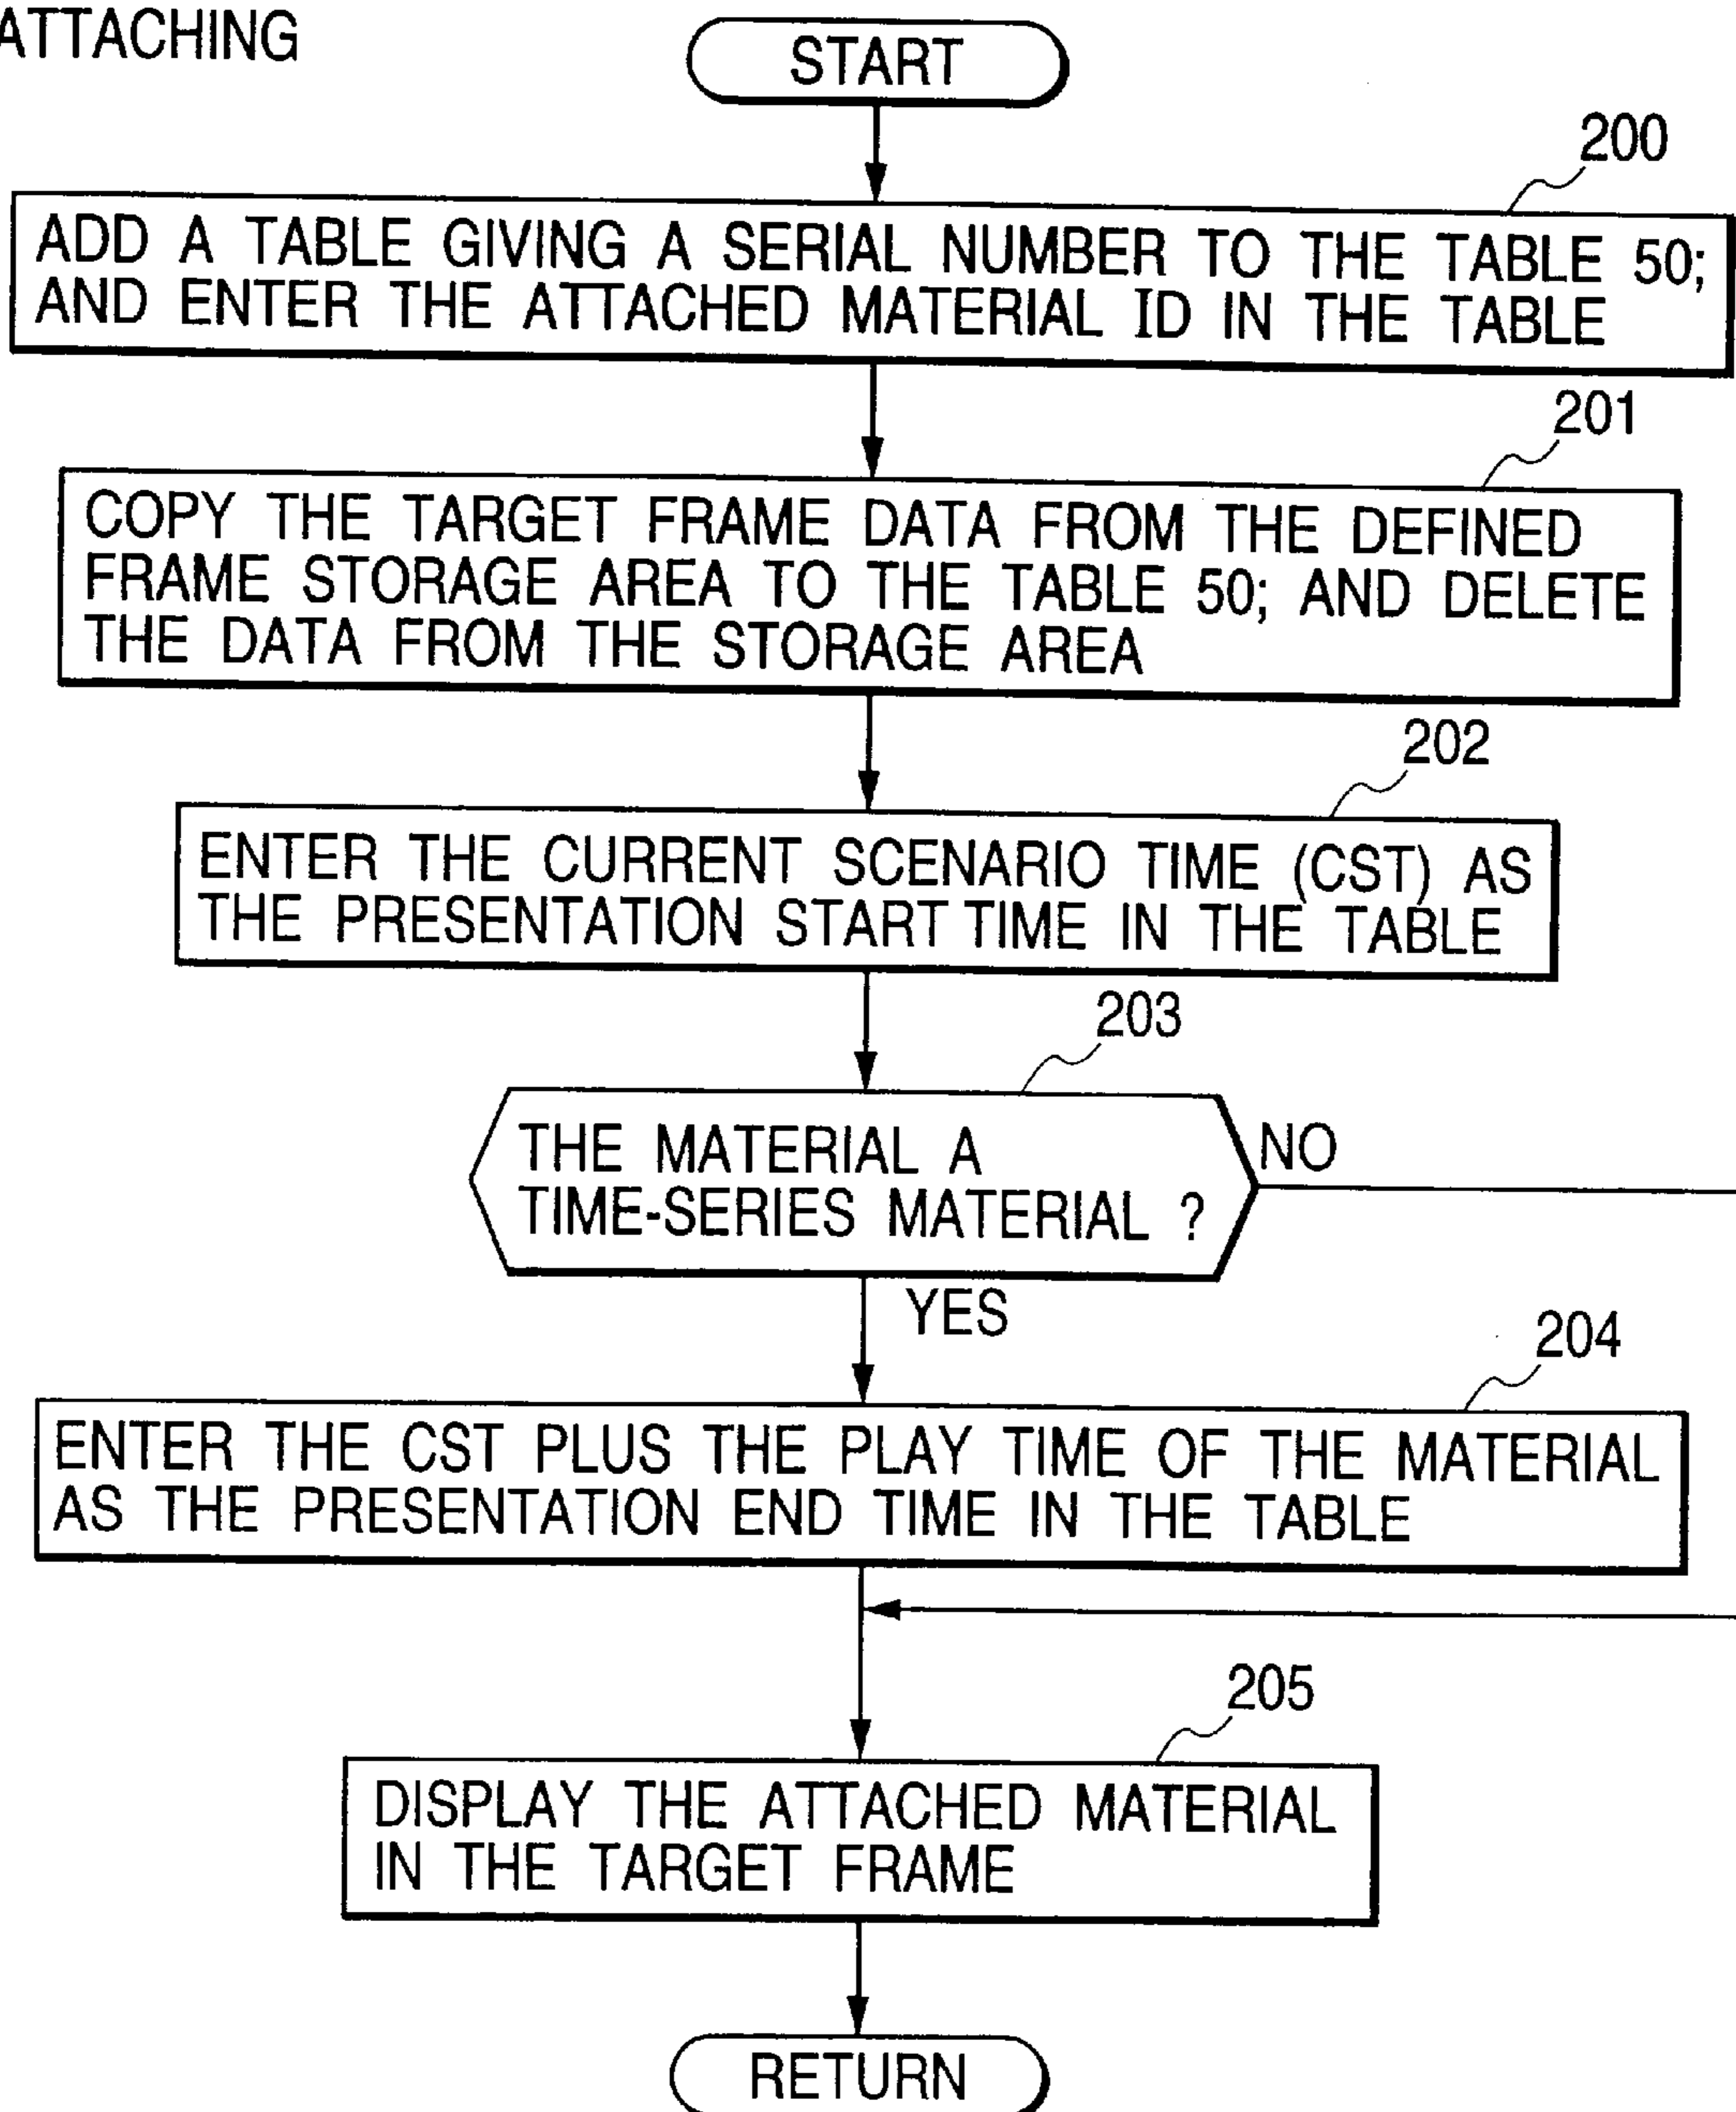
ATTACHING

START

200

ADD A TABLE GIVING A SERIAL NUMBER TO THE TABLE 50; AND ENTER THE ATTACHED MATERIAL ID IN THE TABLE

201

COPY THE TARGET FRAME DATA FROM THE DEFINED FRAME STORAGE AREA TO THE TABLE 50; AND DELETE THE DATA FROM THE STORAGE AREA

202

ENTER THE CURRENT SCENARIO TIME (CST) AS THE PRESENTATION START TIME IN THE TABLE

203

THE MATERIAL A TIME-SERIES MATERIAL ?

NO

YES

204

ENTER THE CST PLUS THE PLAY TIME OF THE MATERIAL AS THE PRESENTATION END TIME IN THE TABLE

205

DISPLAY THE ATTACHED MATERIAL IN THE TARGET FRAME

RETURN